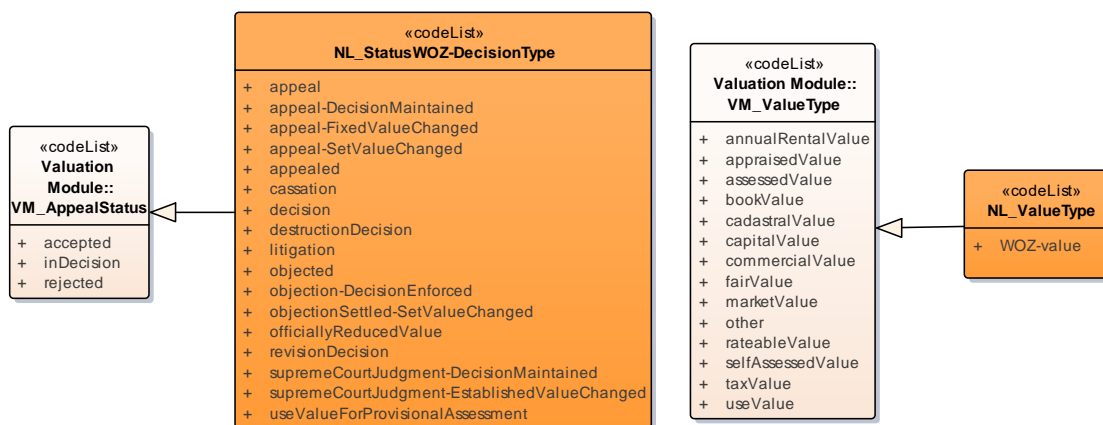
«codeList»
Valuation Module::
VM_AppealStatus

+ accepted
+ inDecision
+ rejected

«codeList»
NL_StatusWOZ-DecisionType

+ appeal
+ appeal-DecisionMaintained
+ appeal-FixedValueChanged
+ appeal-SetValueChanged
+ appealed
+ cassation
+ decision
+ destructionDecision
+ litigation
+ objected
+ objection-DecisionEnforced
+ objectionSettled-SetValueChanged
+ officiallyReducedValue
+ revisionDecision
+ supremeCourtJudgment-DecisionMaintained
+ supremeCourtJudgment-EstablishedValueChanged
+ useValueForProvisionalAssessment

«codeList»
Valuation Module::
VM_ValueType

+ annualRentalValue
+ appraisedValue
+ assessedValue
+ bookValue
+ cadastralValue
+ capitalValue
+ commercialValue
+ fairValue
+ marketValue
+ other
+ rateableValue
+ selfAssessedValue
+ taxValue
+ useValue

«codeList»
NL_ValueType

+ WOZ-value